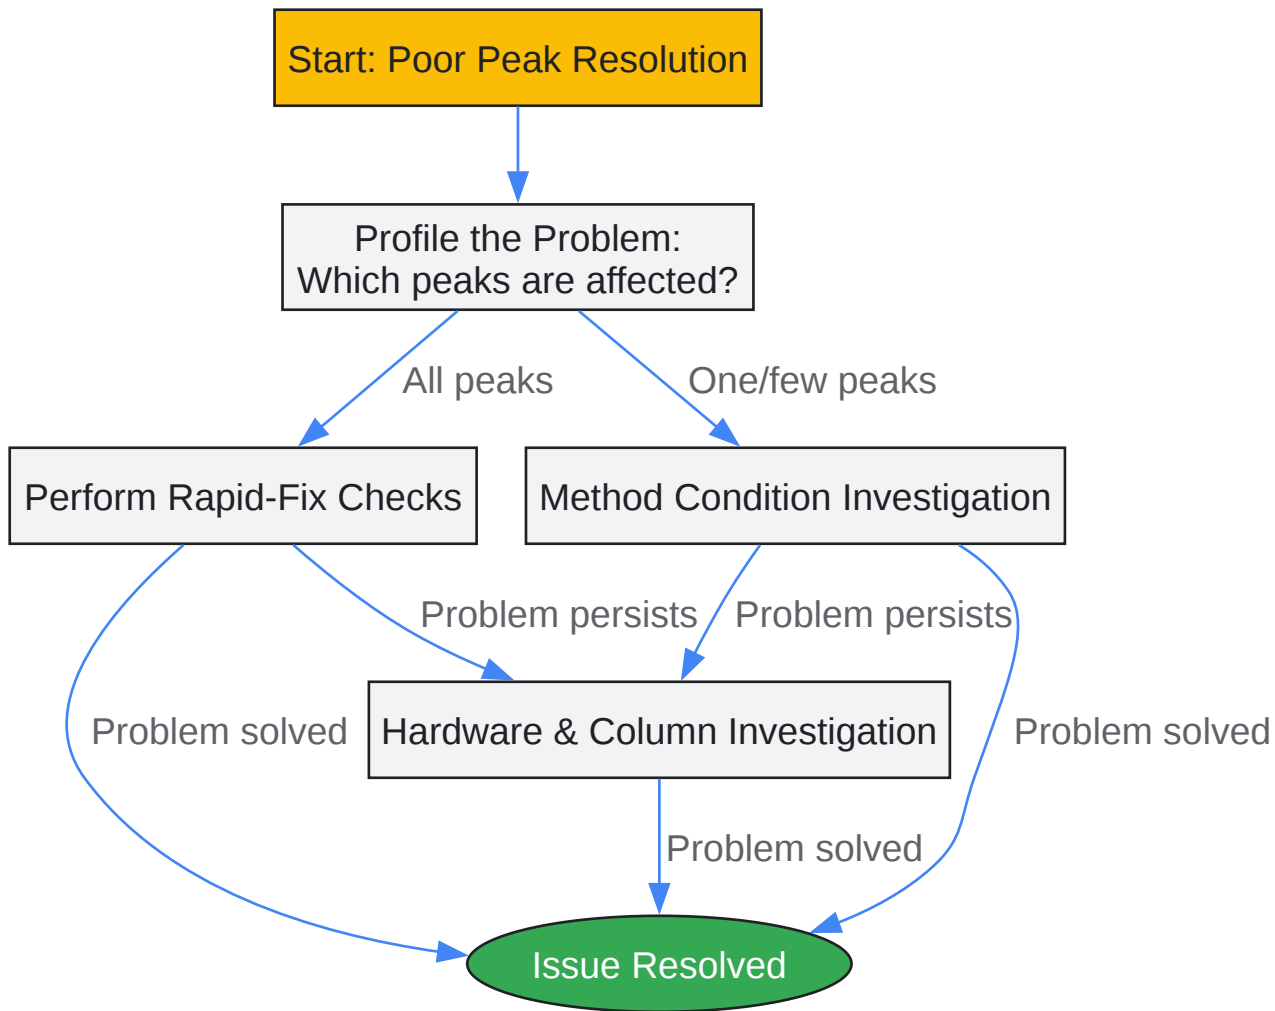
Start: Poor Peak Resolution

Profile the Problem: Which peaks are affected?

All peaks

One/few peaks

Perform Rapid-Fix Checks

Method Condition Investigation

Problem persists

Problem persists

Problem solved

Hardware & Column Investigation

Problem solved

Problem solved

Issue Resolved